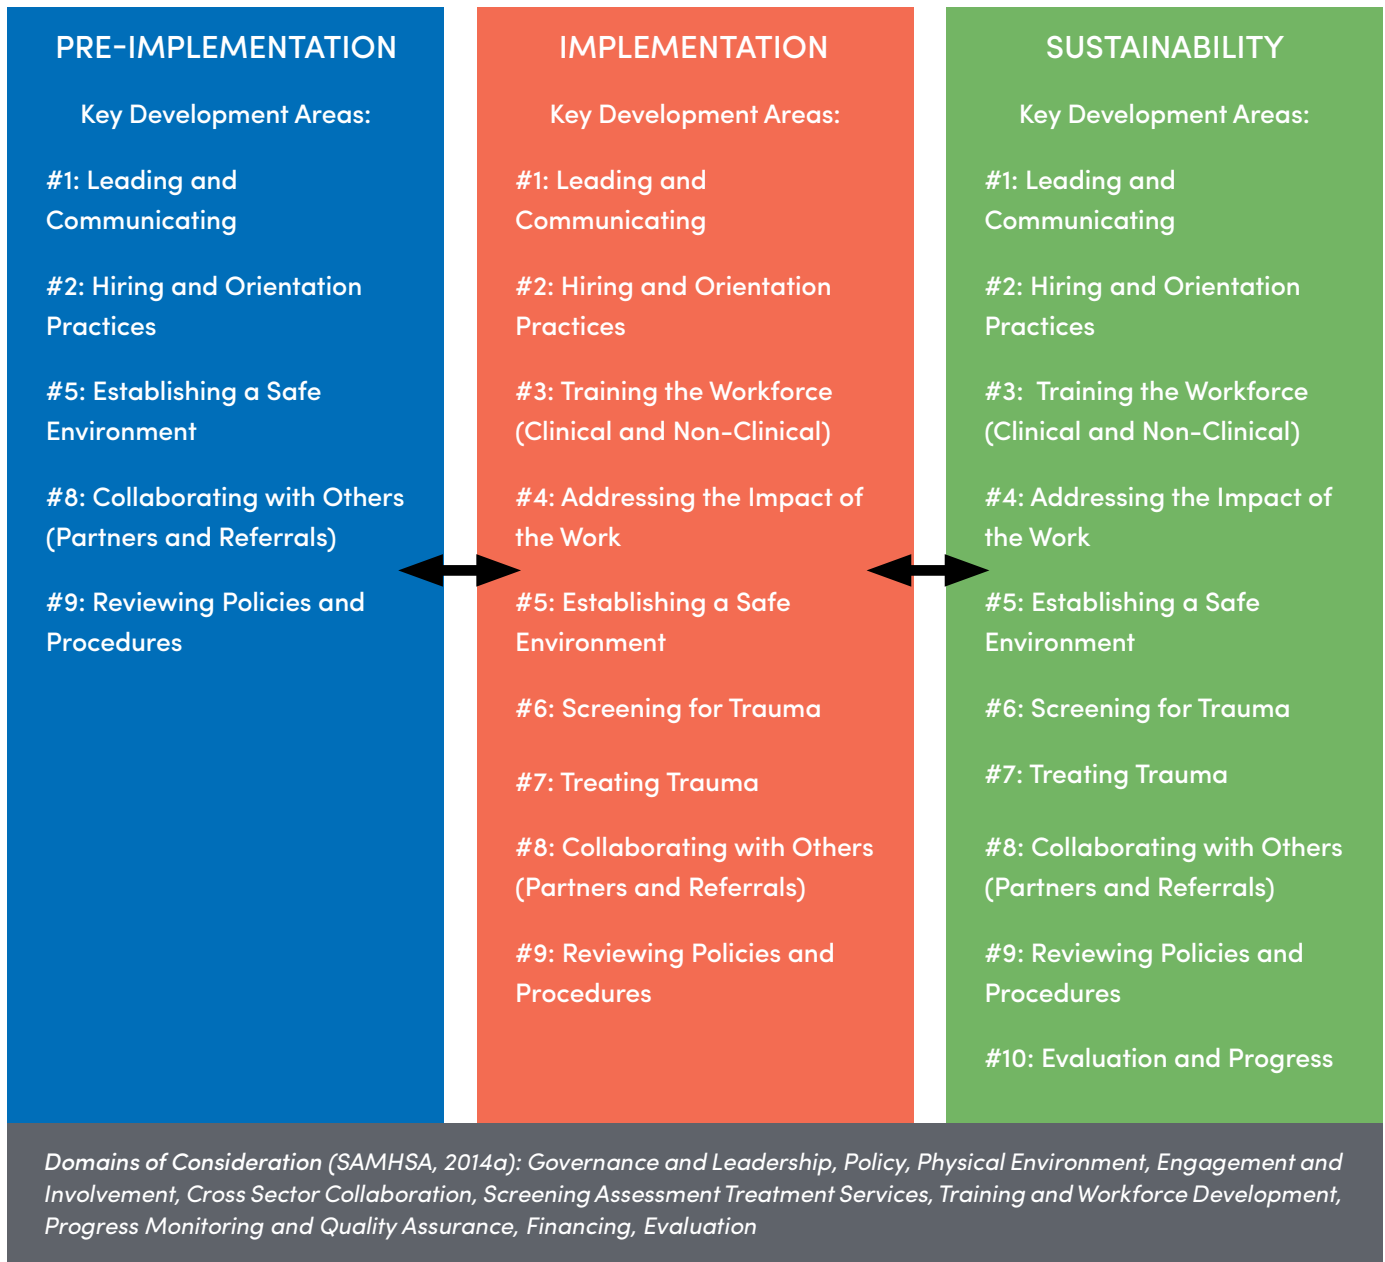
PRE-IMPLEMENTATION

Key Development Areas:

#1: Leading and Communicating

#2: Hiring and Orientation Practices

#5: Establishing a Safe Environment

#8: Collaborating with Others (Partners and Referrals)

#9: Reviewing Policies and Procedures

IMPLEMENTATION

Key Development Areas:

#1: Leading and Communicating

#2: Hiring and Orientation Practices

#3: Training the Workforce (Clinical and Non-Clinical)

#4: Addressing the Impact of the Work

#5: Establishing a Safe Environment

#6: Screening for Trauma

#7: Treating Trauma

#8: Collaborating with Others (Partners and Referrals)

#9: Reviewing Policies and Procedures

SUSTAINABILITY

Key Development Areas:

#1: Leading and Communicating

#2: Hiring and Orientation Practices

#3: Training the Workforce (Clinical and Non-Clinical)

#4: Addressing the Impact of the Work

#5: Establishing a Safe Environment

#6: Screening for Trauma

#7: Treating Trauma

#8: Collaborating with Others (Partners and Referrals)

#9: Reviewing Policies and Procedures

#10: Evaluation and Progress

Domains of Consideration (SAMHSA, 2014a): Governance and Leadership, Policy, Physical Environment, Engagement and Involvement, Cross Sector Collaboration, Screening Assessment Treatment Services, Training and Workforce Development, Progress Monitoring and Quality Assurance, Financing, Evaluation